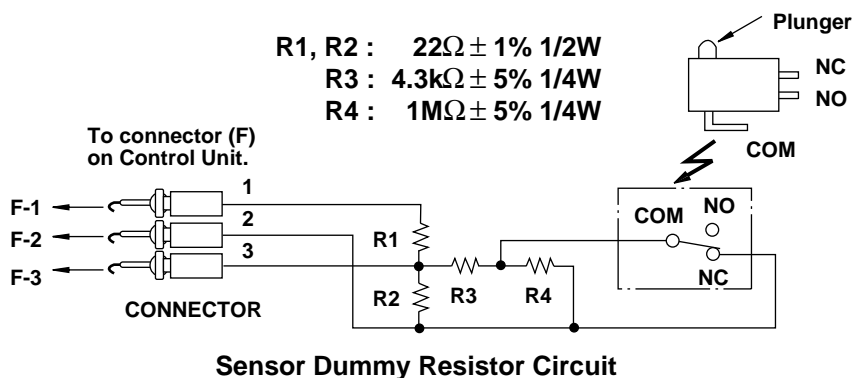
R1, R2 : $22\Omega \pm 1\%$ 1/2W
R3 : $4.3k\Omega \pm 5\%$ 1/4W
R4 : $1M\Omega \pm 5\%$ 1/4W

Plunger
NC
NO
COM

To connector (F) on Control Unit.

F-1
F-2
F-3
1
2
3
R1
R2
R3
R4
COM
NO
NC
CONNECTOR

Sensor Dummy Resistor Circuit